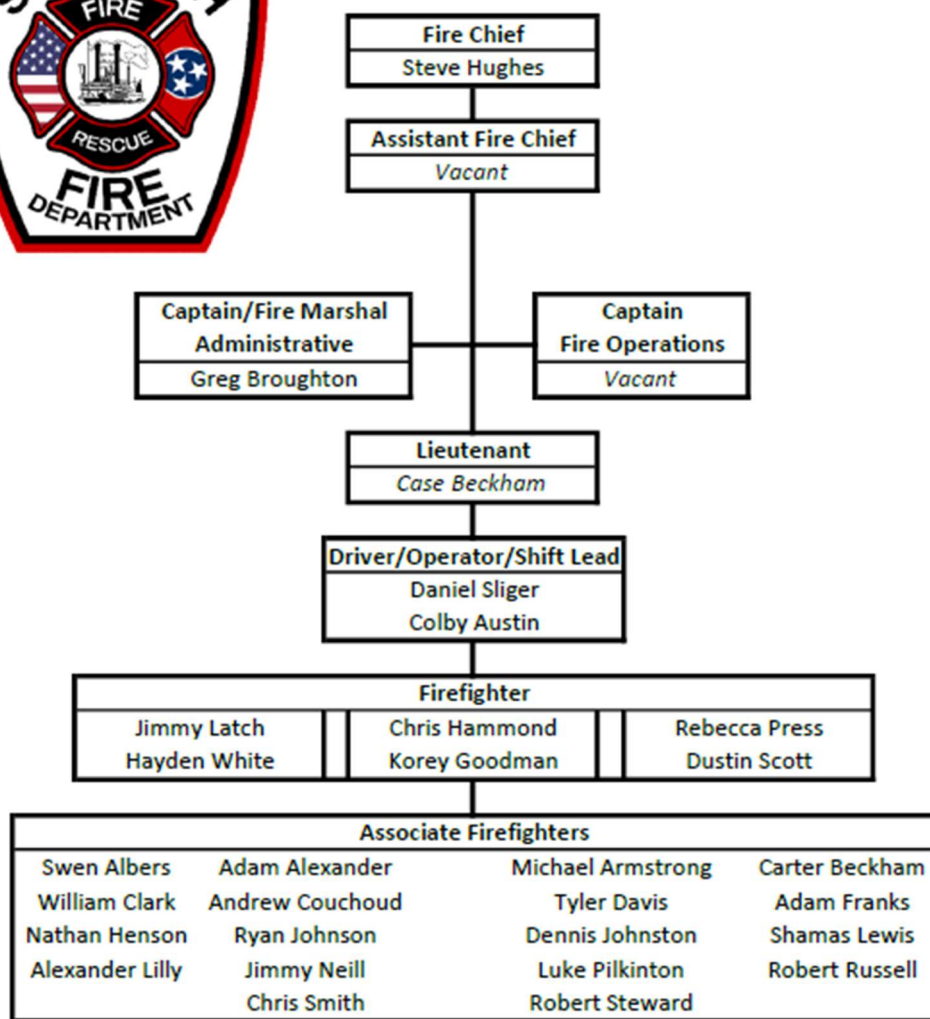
FIRE
RESCUE
FIRE
DEPARTMENT

Fire Chief
Steve Hughes

Assistant Fire Chief
Vacant

Captain/Fire Marshal
Administrative
Greg Broughton

Captain
Fire Operations
Vacant

Lieutenant
Case Beckham

Driver/Operator/Shift Lead
Daniel Sliger
Colby Austin

Firefighter
Jimmy Latch
Hayden White
Chris Hammond
Korey Goodman
Rebecca Press
Dustin Scott

Associate Firefighters
Swen Albers
William Clark
Nathan Henson
Alexander Lilly
Adam Alexander
Andrew Couchoud
Ryan Johnson
Jimmy Neill
Chris Smith
Michael Armstrong
Tyler Davis
Dennis Johnston
Luke Pilkinton
Robert Steward
Carter Beckham
Adam Franks
Shamas Lewis
Robert Russell